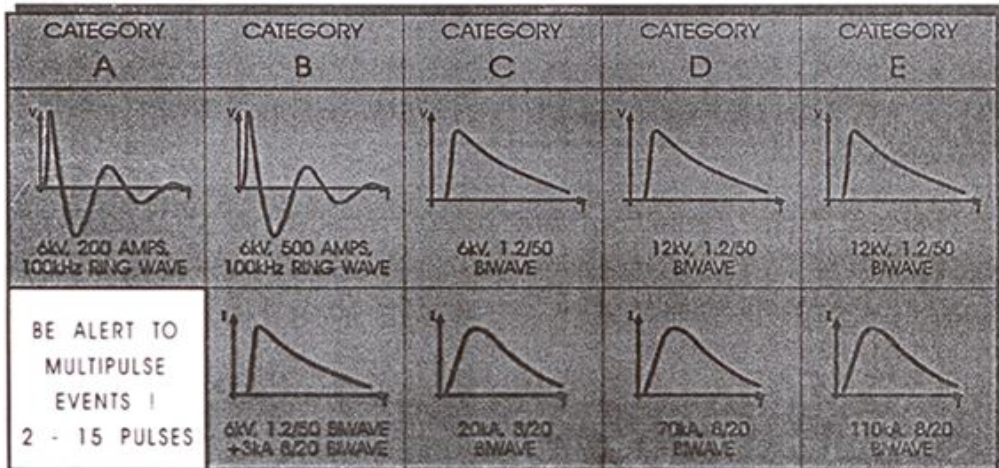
| CATEGORY A | CATEGORY B | CATEGORY C | CATEGORY D | CATEGORY E |
|---|---|---|---|---|
| V t 6kV, 200 AMPS, 100kHz RING WAVE | V t 6kV, 500 AMPS, 100kHz RING WAVE | V t 6kV, 1.2/50 BIWAVE | V t 12kV, 1.2/50 BIWAVE | V t 12kV, 1.2/50 BIWAVE |
| BE ALERT TO MULTIPULSE EVENTS ! 2 - 15 PULSES | I t 6kV, 1.2/50 BIWAVE +3kA 8/20 BIWAVE | I t 20kA, 8/20 BIWAVE | I t 70kA, 8/20 BIWAVE | I t 110kA, 8/20 BIWAVE |